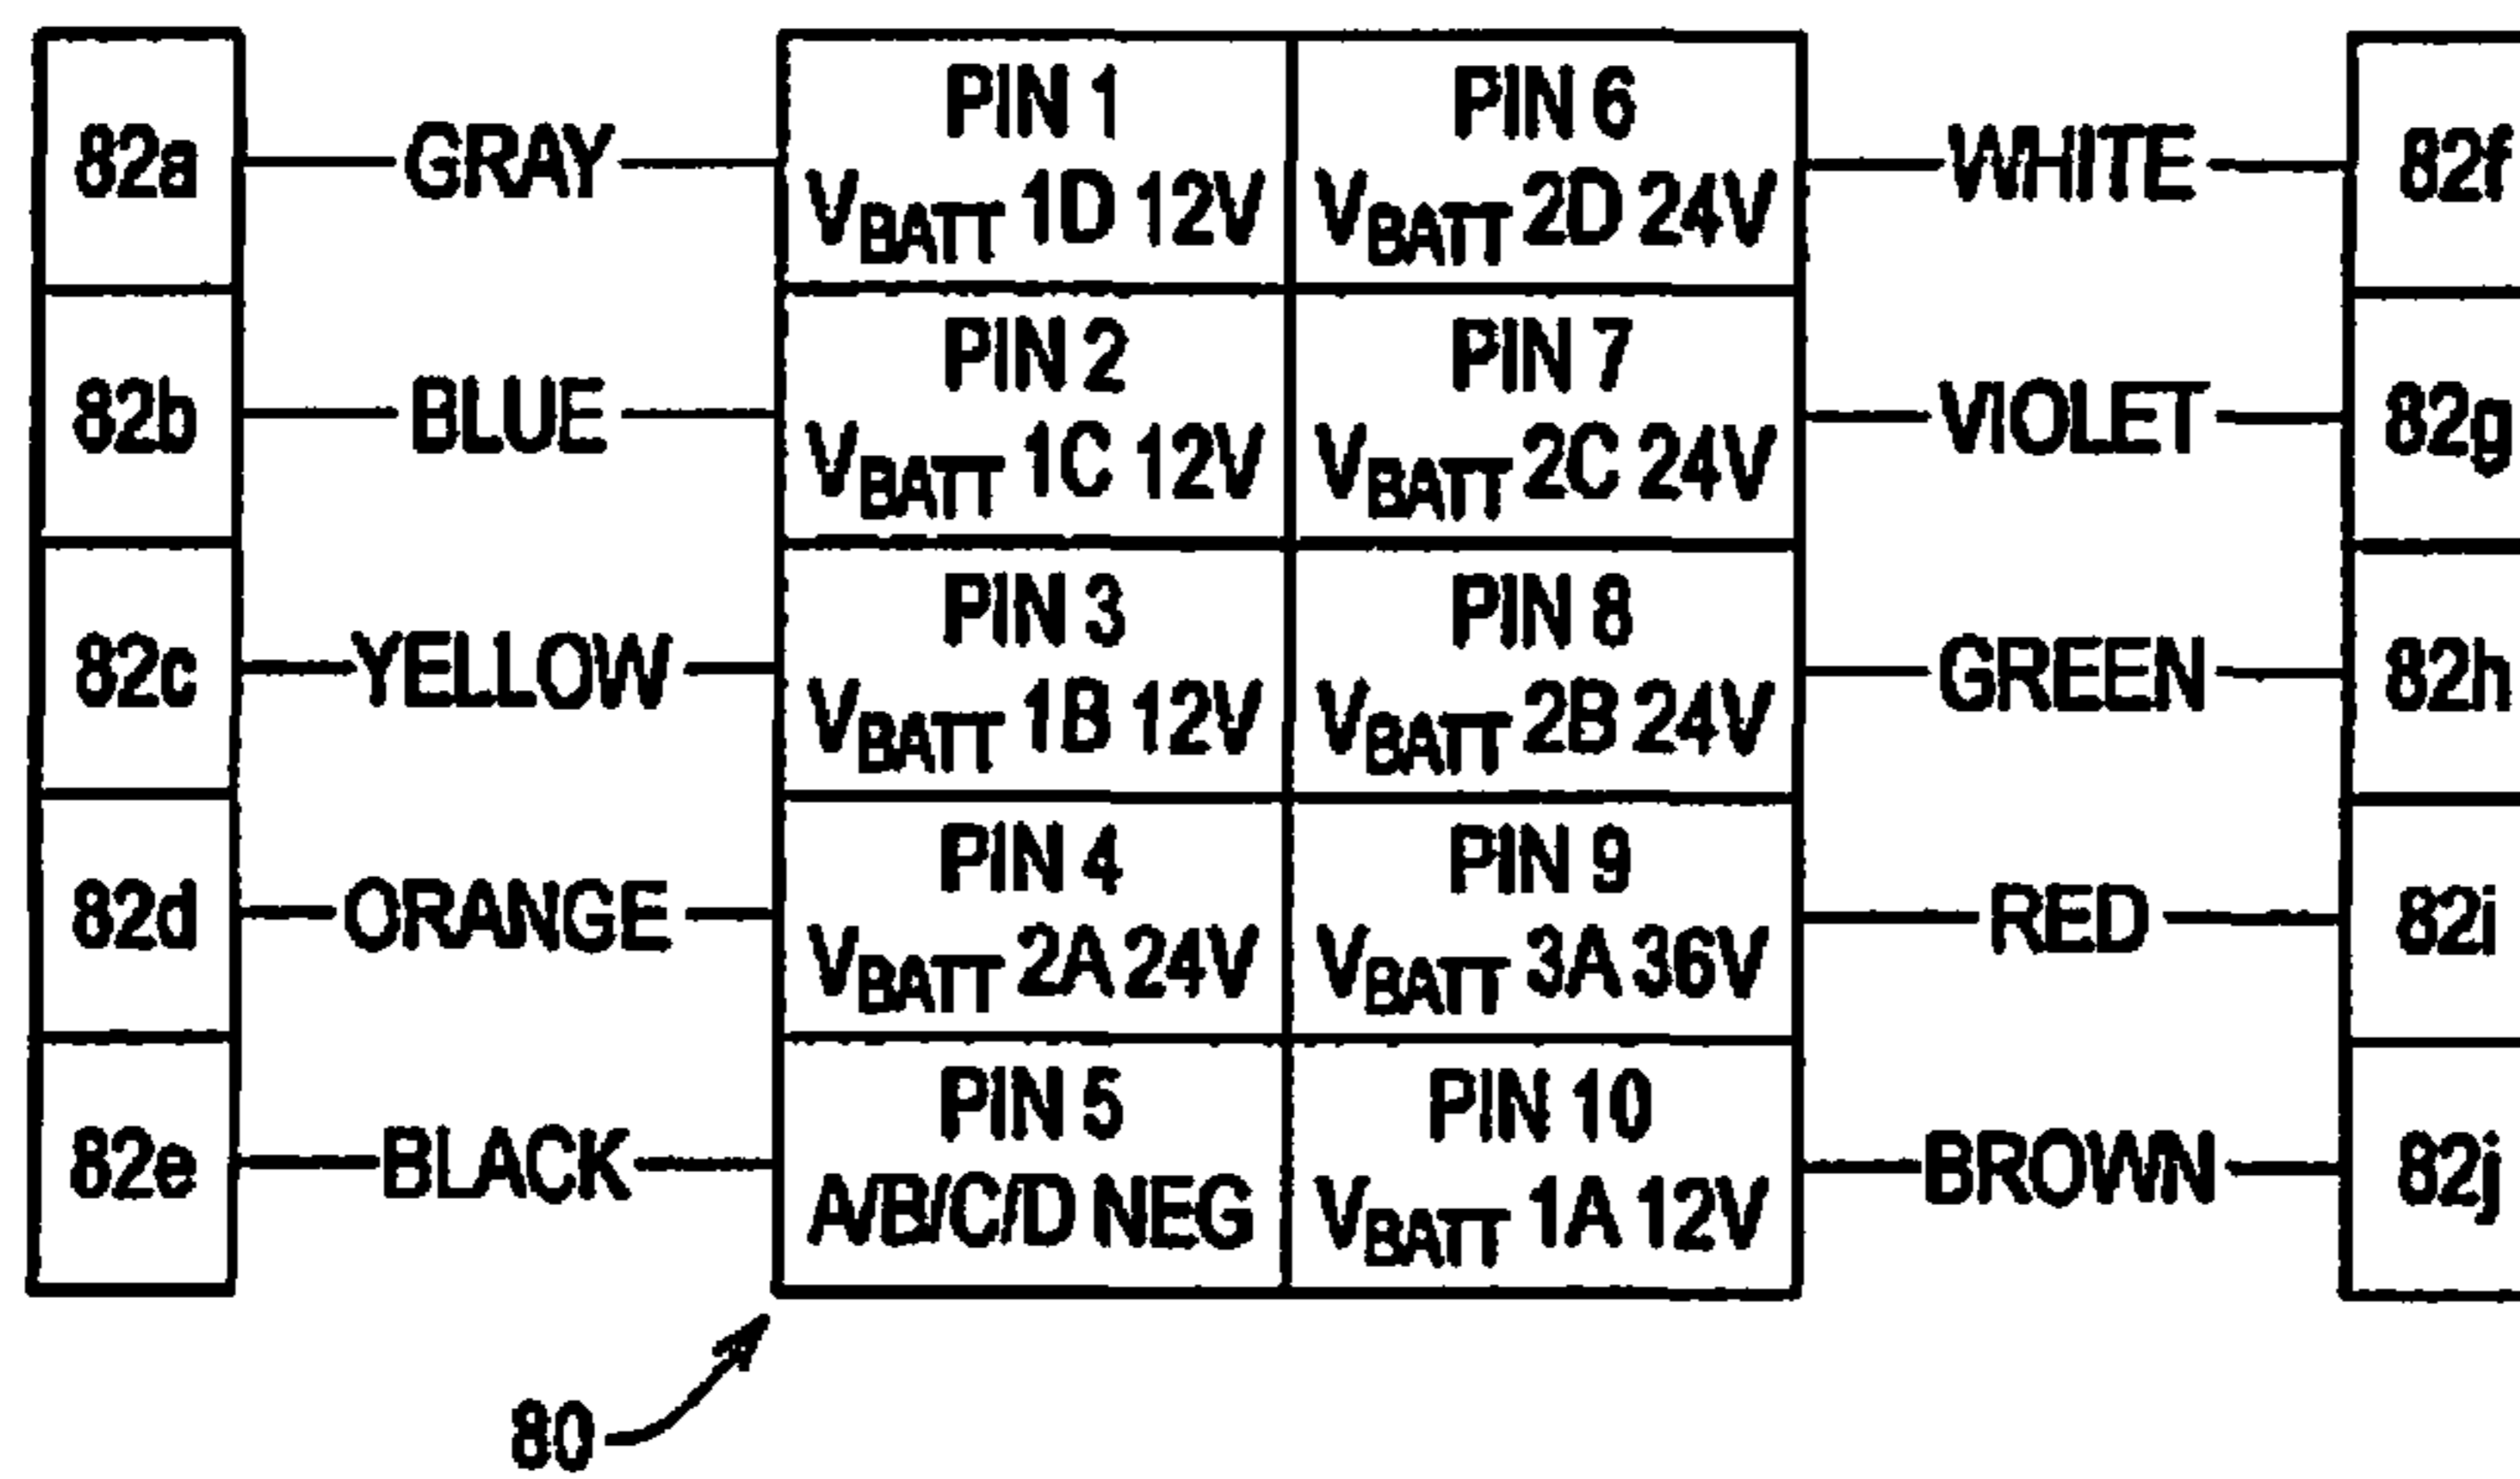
82a GRAY PIN 1 $V_{BATT}$ 1D 12V | PIN 6 $V_{BATT}$ 2D 24V WHITE 82f

82b BLUE PIN 2 $V_{BATT}$ 1C 12V | PIN 7 $V_{BATT}$ 2C 24V VIOLET 82g

82c YELLOW PIN 3 $V_{BATT}$ 1B 12V | PIN 8 $V_{BATT}$ 2B 24V GREEN 82h

82d ORANGE PIN 4 $V_{BATT}$ 2A 24V | PIN 9 $V_{BATT}$ 3A 36V RED 82i

82e BLACK PIN 5 A/B/C/D NEG | PIN 10 $V_{BATT}$ 1A 12V BROWN 82j

80